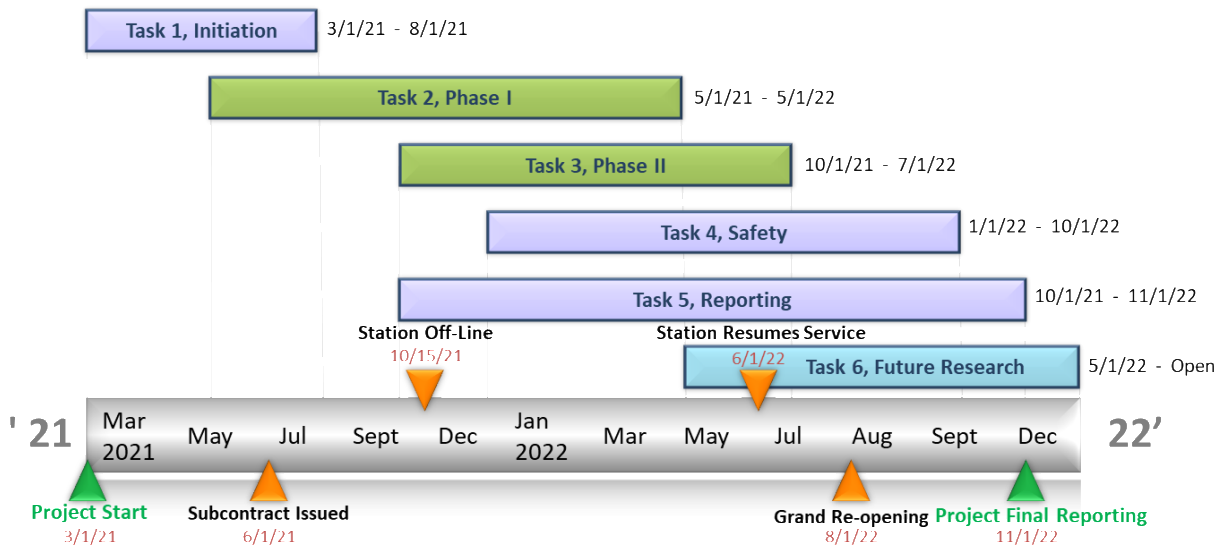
Task 1, Initiation 3/1/21 - 8/1/21

Task 2, Phase I 5/1/21 - 5/1/22

Task 3, Phase II 10/1/21 - 7/1/22

Task 4, Safety 1/1/22 - 10/1/22

Task 5, Reporting 10/1/21 - 11/1/22

Station Off-Line
10/15/21

Station Resumes Service
6/1/22

Task 6, Future Research 5/1/22 - Open

' 21 Mar 2021 May Jul Sept Dec Jan 2022 Mar May Jul Aug Sept Dec 22'

Project Start
3/1/21

Subcontract Issued
6/1/21

Grand Re-opening
8/1/22

Project Final Reporting
11/1/22